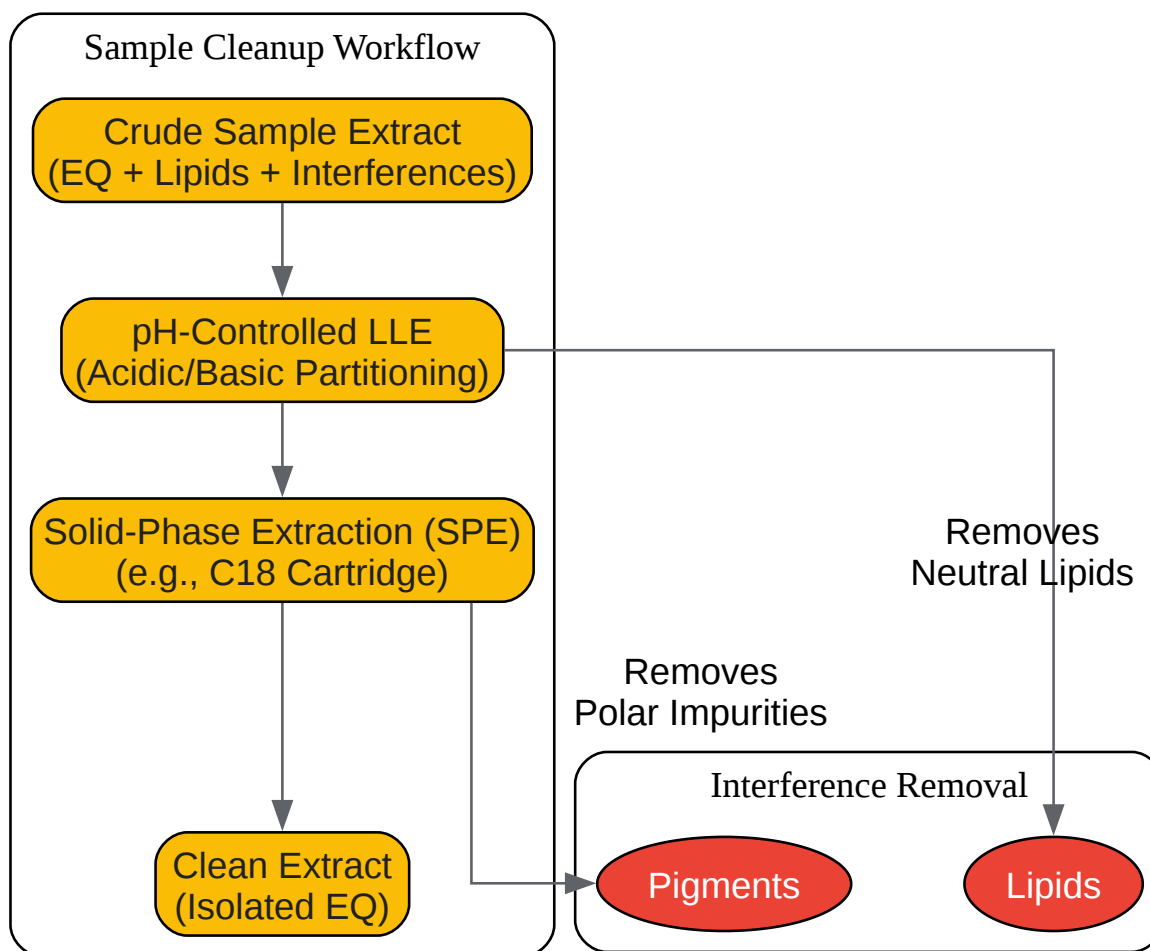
Sample Cleanup Workflow

Crude Sample Extract
(EQ + Lipids + Interferences)

pH-Controlled LLE
(Acidic/Basic Partitioning)

Solid-Phase Extraction (SPE)
(e.g., C18 Cartridge)

Clean Extract
(Isolated EQ)

Removes
Neutral Lipids

Removes
Polar Impurities

Interference Removal

Pigments

Lipids